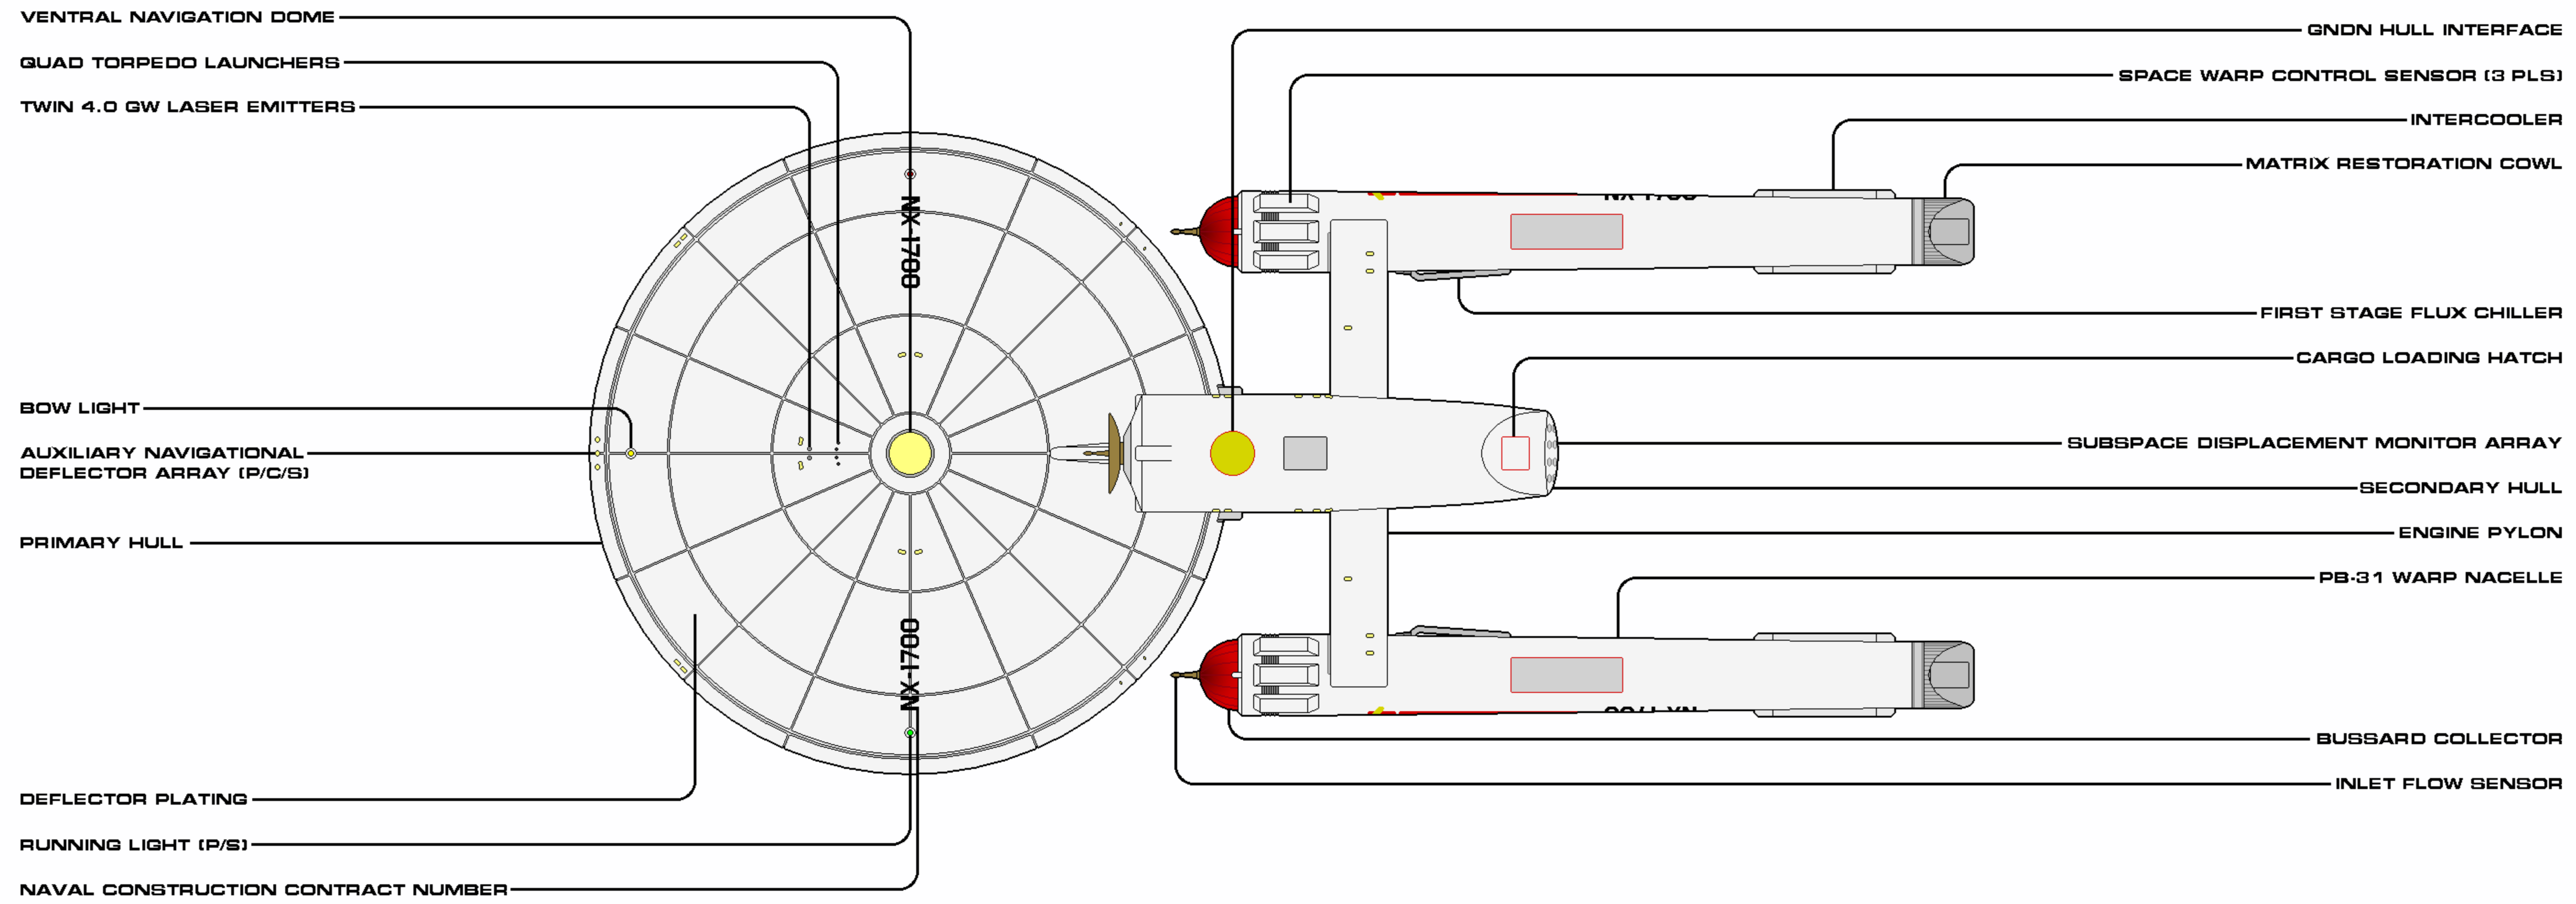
VENTRAL NAVIGATION DOME
QUAD TORPEDO LAUNCHERS
TWIN 4.0 GW LASER EMITTERS
BOW LIGHT
AUXILIARY NAVIGATIONAL DEFLECTOR ARRAY (P/C/S)
PRIMARY HULL
DEFLECTOR PLATING
RUNNING LIGHT (P/S)
NAVAL CONSTRUCTION CONTRACT NUMBER

NX-1700
NX-1700

GNDN HULL INTERFACE
SPACE WARP CONTROL SENSOR (3 PLS)
INTERCOOLER
MATRIX RESTORATION COWL
FIRST STAGE FLUX CHILLER
CARGO LOADING HATCH
SUBSPACE DISPLACEMENT MONITOR ARRAY
SECONDARY HULL
ENGINE PYLON
PB-31 WARP NACELLE
BUSSARD COLLECTOR
INLET FLOW SENSOR